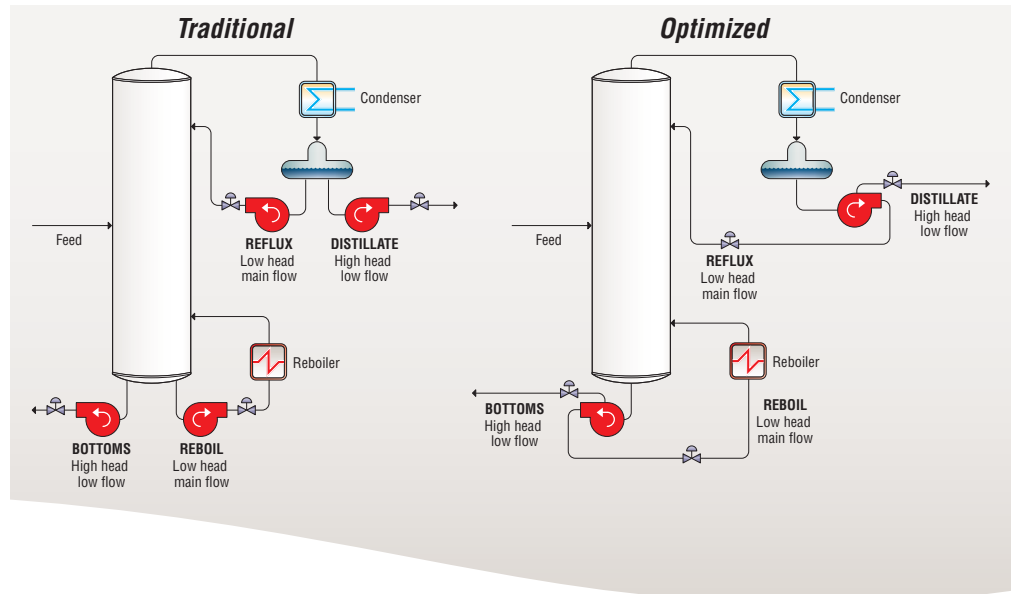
Traditional

Condenser

Feed

REFLUX
Low head
main flow

DISTILLATE
High head
low flow

Reboiler

BOTTOMS
High head
low flow

REBOIL
Low head
main flow

Optimized

Condenser

Feed

DISTILLATE
High head
low flow

REFLUX
Low head
main flow

Reboiler

BOTTOMS
High head
low flow

REBOIL
Low head
main flow